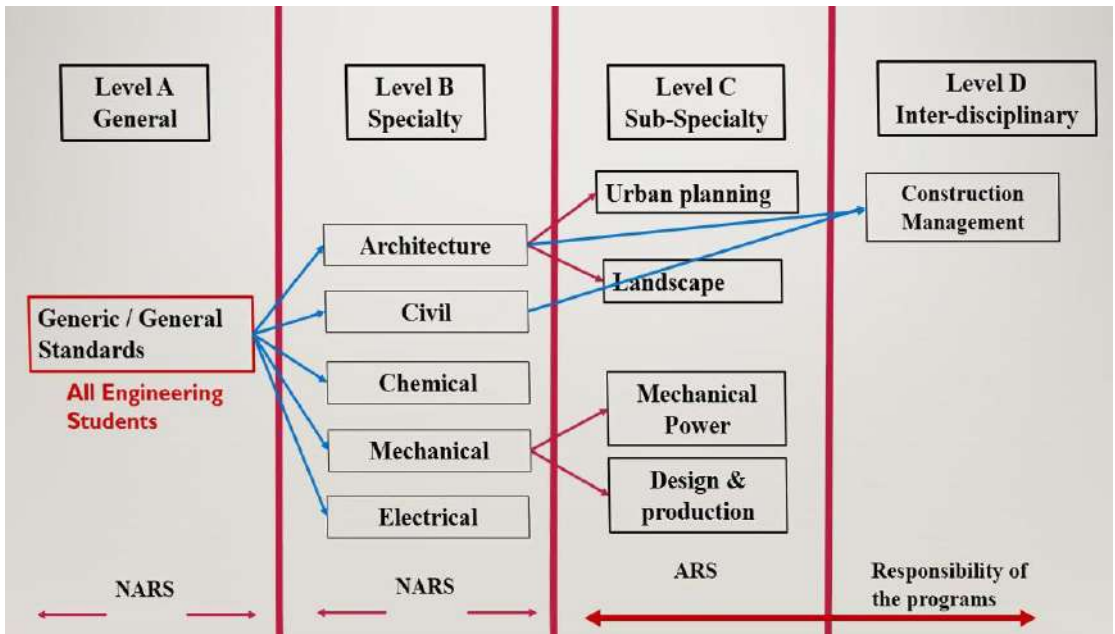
Level A
General

Level B
Specialty

Level C
Sub-Specialty

Level D
Inter-disciplinary

Generic / General Standards

All Engineering Students

Architecture

Civil

Chemical

Mechanical

Electrical

Urban planning

Landscape

Mechanical Power

Design & production

Construction Management

NARS

NARS

ARS

Responsibility of the programs